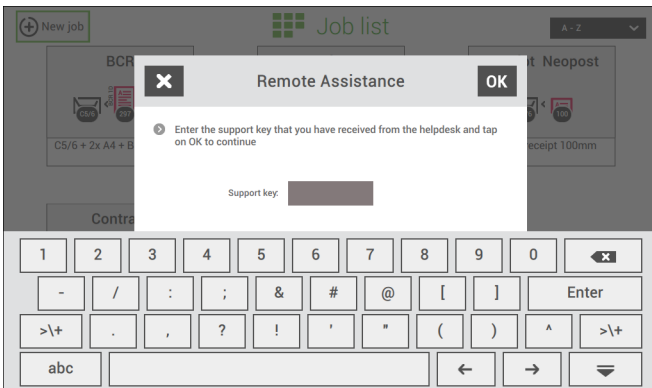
New job

Job list

A - Z

BCR

C5/6

297

C5/6 + 2x A4 + B

t Neopost

100

eceipt 100mm

Contra

Remote Assistance

OK

Enter the support key that you have received from the helpdesk and tap on OK to continue

Support key:

1 2 3 4 5 6 7 8 9 0

- / : ; & # @ [ ] Enter

>\+ . , ? ! ' " ( ) ^ >\+

abc ← →